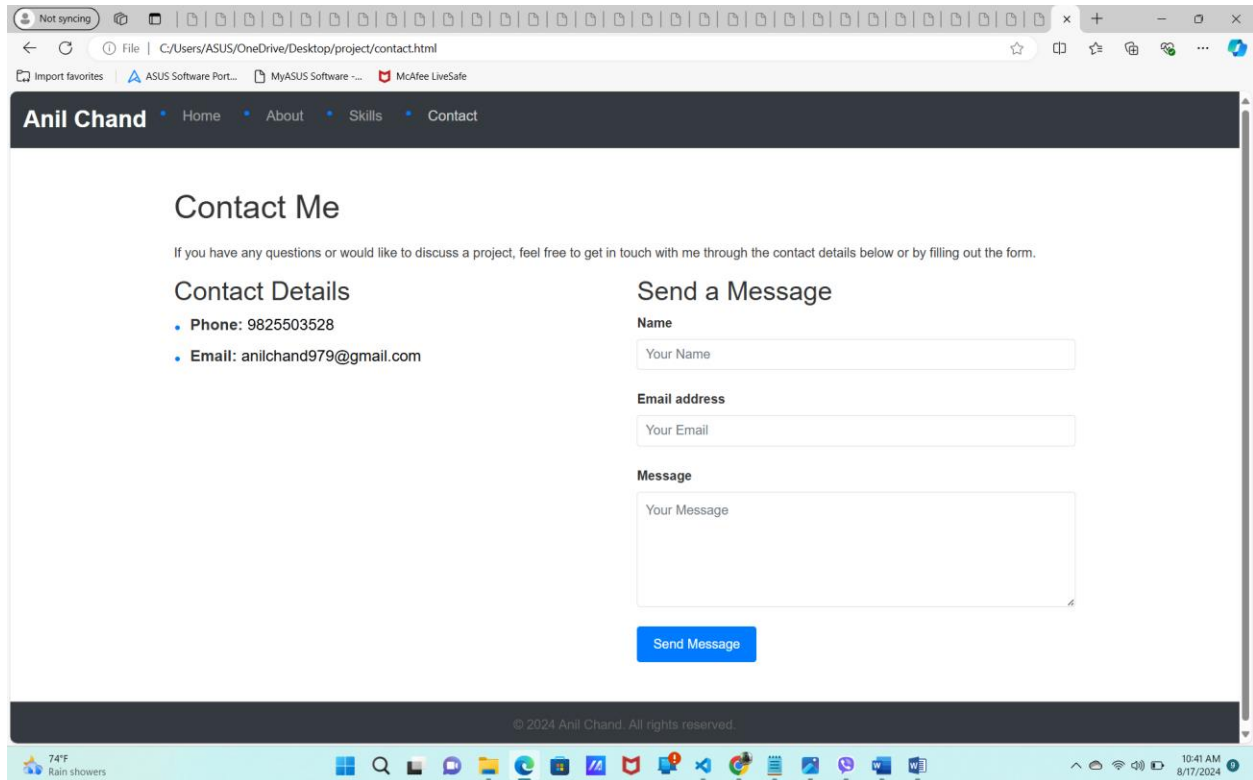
Not syncing

File | C:/Users/ASUS/OneDrive/Desktop/project/contact.html

Import favorites | ASUS Software Port... | MyASUS Software -... | McAfee LiveSafe

Anil Chand • Home • About • Skills • Contact

Contact Me

If you have any questions or would like to discuss a project, feel free to get in touch with me through the contact details below or by filling out the form.

Contact Details

- **Phone:** 9825503528
- **Email:** anilchand979@gmail.com

Send a Message

Name

Your Name

Email address

Your Email

Message

Your Message

Send Message

© 2024 Anil Chand. All rights reserved.

74°F
Rain showers

10:41 AM
8/17/2024